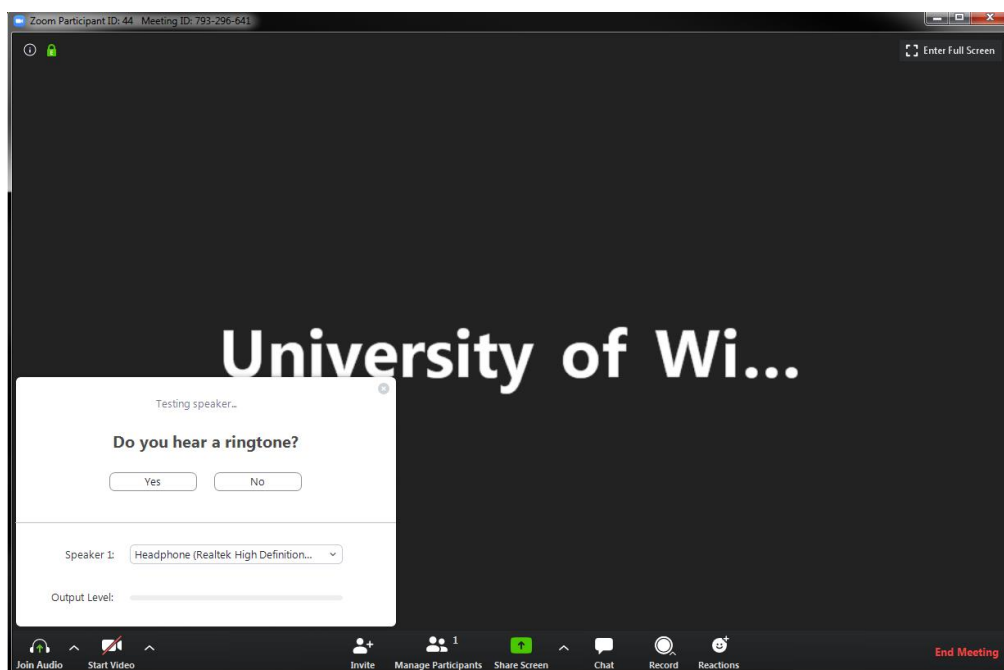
Zoom Participant ID: 44 Meeting ID: 793-296-641

Enter Full Screen

University of Wi...

Testing speaker...

Do you hear a ringtone?

Yes

No

Speaker 1:

Headphone (Realtek High Definition...

Output Level:

Join Audio

Start Video

Invite

1

Manage Participants

Share Screen

Chat

Record

Reactions

End Meeting